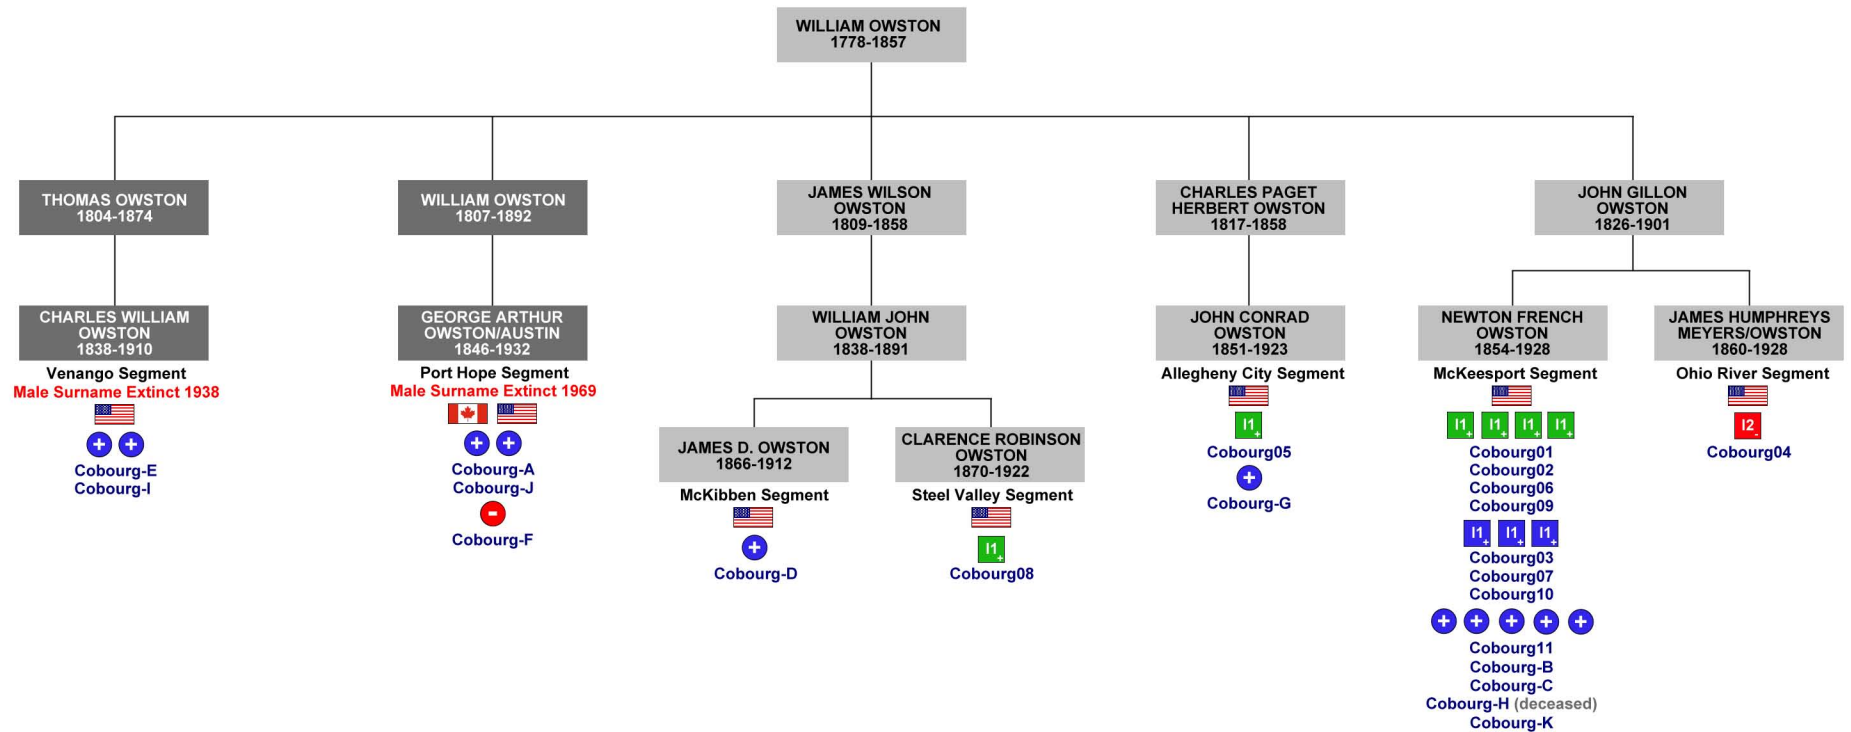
WILLIAM OWSTON
1778-1857

THOMAS OWSTON
1804-1874

CHARLES WILLIAM OWSTON
1838-1910
Venango Segment
Male Surname Extinct 1938
Cobourg-E
Cobourg-I

WILLIAM OWSTON
1807-1892

GEORGE ARTHUR OWSTON/AUSTIN
1846-1932
Port Hope Segment
Male Surname Extinct 1969
Cobourg-A
Cobourg-J
Cobourg-F

JAMES WILSON OWSTON
1809-1858

WILLIAM JOHN OWSTON
1838-1891

JAMES D. OWSTON
1866-1912
McKibben Segment
Cobourg-D

CLARENCE ROBINSON OWSTON
1870-1922
Steel Valley Segment
I1
Cobourg08

CHARLES PAGET HERBERT OWSTON
1817-1858

JOHN CONRAD OWSTON
1851-1923
Allegheny City Segment
I1
Cobourg05
Cobourg-G

JOHN GILLON OWSTON
1826-1901

NEWTON FRENCH OWSTON
1854-1928
McKeesport Segment
I1 I1 I1 I1
Cobourg01
Cobourg02
Cobourg06
Cobourg09
I1 I1 I1
Cobourg03
Cobourg07
Cobourg10
Cobourg11
Cobourg-B
Cobourg-C
Cobourg-H (deceased)
Cobourg-K

JAMES HUMPHREYS MEYERS/OWSTON
1860-1928
Ohio River Segment
I2
Cobourg04